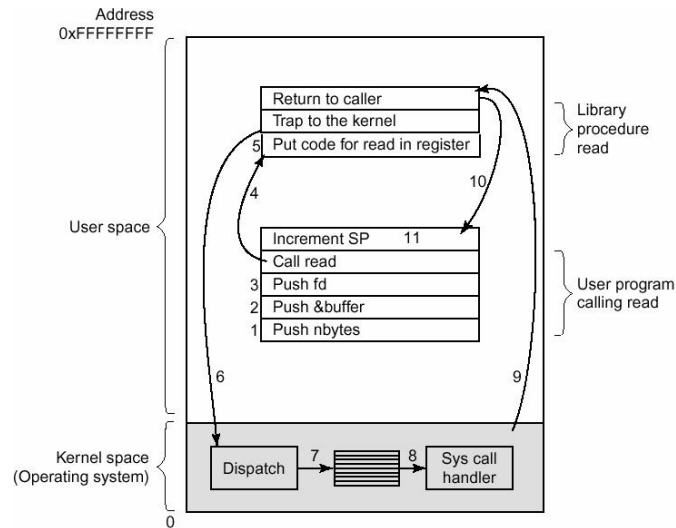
Address
0xFFFFFFFF

Return to caller
Trap to the kernel
5 Put code for read in register

Library procedure read

4

10

User space

Increment SP 11
Call read
3 Push fd
2 Push &buffer
1 Push nbytes

User program calling read

6

9

Kernel space (Operating system)

Dispatch 7 8 Sys call handler

0